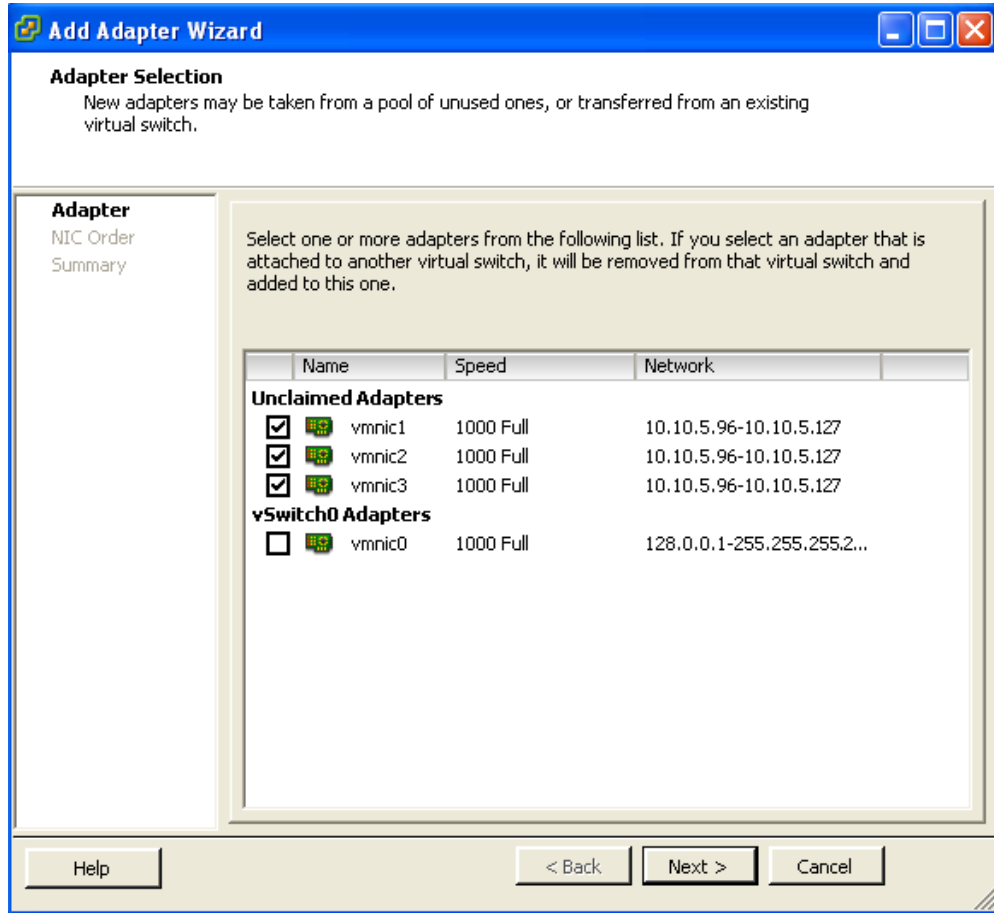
Add Adapter Wizard

Adapter Selection
New adapters may be taken from a pool of unused ones, or transferred from an existing virtual switch.

Adapter
NIC Order
Summary

Select one or more adapters from the following list. If you select an adapter that is attached to another virtual switch, it will be removed from that virtual switch and added to this one.

| Name | Speed | Network |
|---|---|---|
| **Unclaimed Adapters** | | |
| vmnic1 | 1000 Full | 10.10.5.96-10.10.5.127 |
| vmnic2 | 1000 Full | 10.10.5.96-10.10.5.127 |
| vmnic3 | 1000 Full | 10.10.5.96-10.10.5.127 |
| **vSwitch0 Adapters** | | |
| vmnic0 | 1000 Full | 128.0.0.1-255.255.255.2... |

Help

< Back

Next >

Cancel